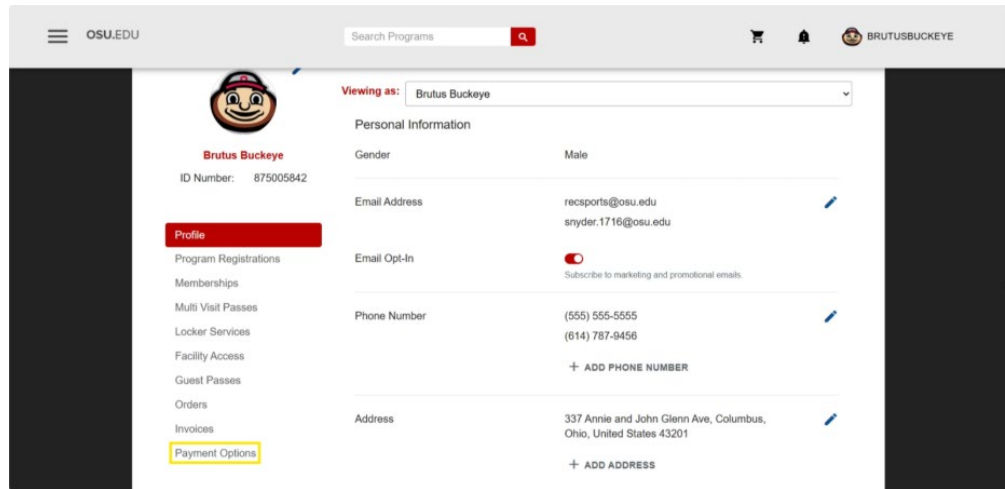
OSU.EDU

Search Programs

BRUTUSBUCKEYE

Brutus Buckeye
ID Number: 875005842

Profile
Program Registrations
Memberships
Multi Visit Passes
Locker Services
Facility Access
Guest Passes
Orders
Invoices
Payment Options

Viewing as: Brutus Buckeye

Personal Information

Gender
Male

Email Address
recsports@osu.edu
snyder.1716@osu.edu

Email Opt-In
Subscribe to marketing and promotional emails.

Phone Number
(555) 555-5555
(614) 787-9456
+ ADD PHONE NUMBER

Address
337 Annie and John Glenn Ave, Columbus, Ohio, United States 43201
+ ADD ADDRESS